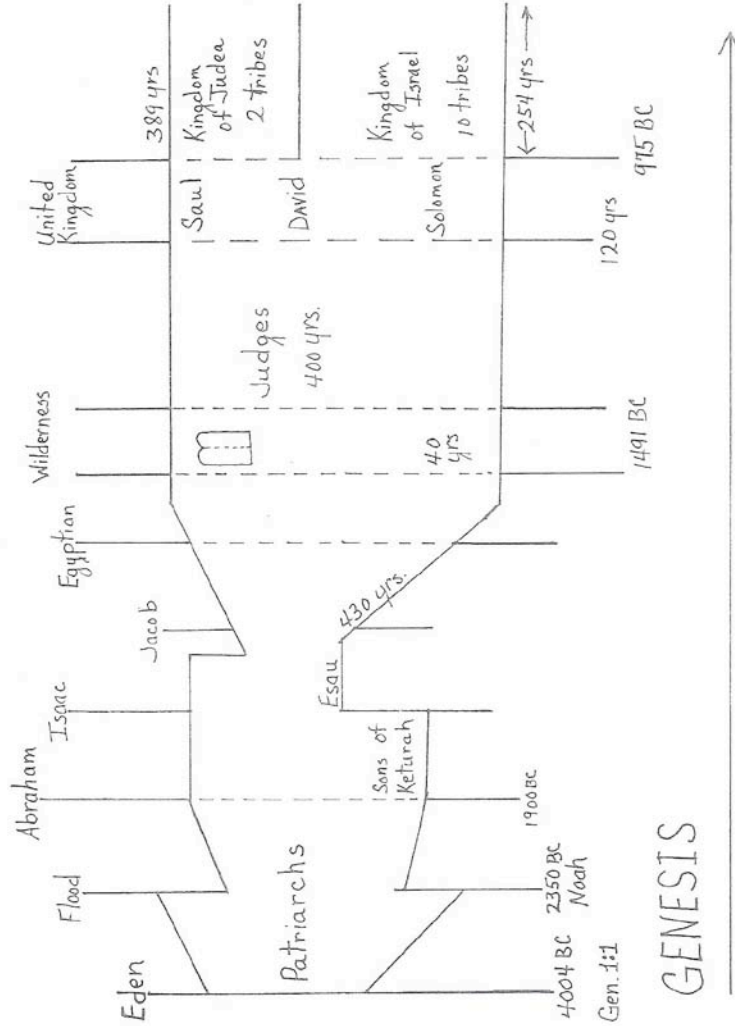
Eden
Flood
Abraham
Isaac
Jacob
Egyptian
Wilderness
United Kingdom
389 yrs
Patriarchs
Judges
400 yrs.
Saul
David
Solomon
Kingdom of Judea
2 tribes
Kingdom of Israel
10 tribes
Sons of Keturah
Esau
430 yrs.
40 yrs
4004 BC
Gen. 1:1
2350 BC
Noah
1900 BC
1491 BC
120 yrs
975 BC
← 254 yrs →
GENESIS